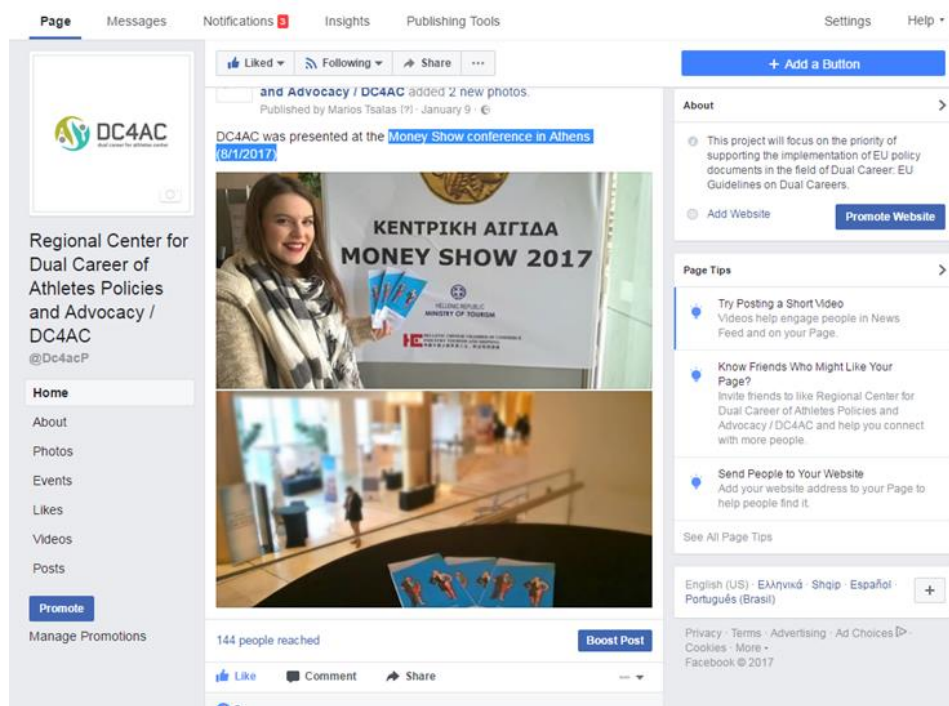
Page Messages Notifications 3 Insights Publishing Tools Settings Help

DC4AC
dual career for athletes center

Regional Center for Dual Career of Athletes Policies and Advocacy / DC4AC
@Dc4acP

Home
About
Photos
Events
Likes
Videos
Posts

Promote
Manage Promotions

Liked Following Share ···

and Advocacy / DC4AC added 2 new photos.
Published by Marios Tsalas [?] · January 9 ·

DC4AC was presented at the Money Show conference in Athens (8/1/2017)

ΚΕΝΤΡΙΚΗ ΑΙΓΙΔΑ
MONEY SHOW 2017
HELLENIC REPUBLIC
MINISTRY OF TOURISM

144 people reached
Boost Post

Like Comment Share

+ Add a Button

About
This project will focus on the priority of supporting the implementation of EU policy documents in the field of Dual Career: EU Guidelines on Dual Careers.
Add Website
Promote Website

Page Tips
Try Posting a Short Video
Videos help engage people in News Feed and on your Page.

Know Friends Who Might Like Your Page?
Invite friends to like Regional Center for Dual Career of Athletes Policies and Advocacy / DC4AC and help you connect with more people.

Send People to Your Website
Add your website address to your Page to help people find it.

See All Page Tips

English (US) · Ελληνικά · Shqip · Español · Português (Brasil)
+

Privacy · Terms · Advertising · Ad Choices · Cookies · More ·
Facebook © 2017